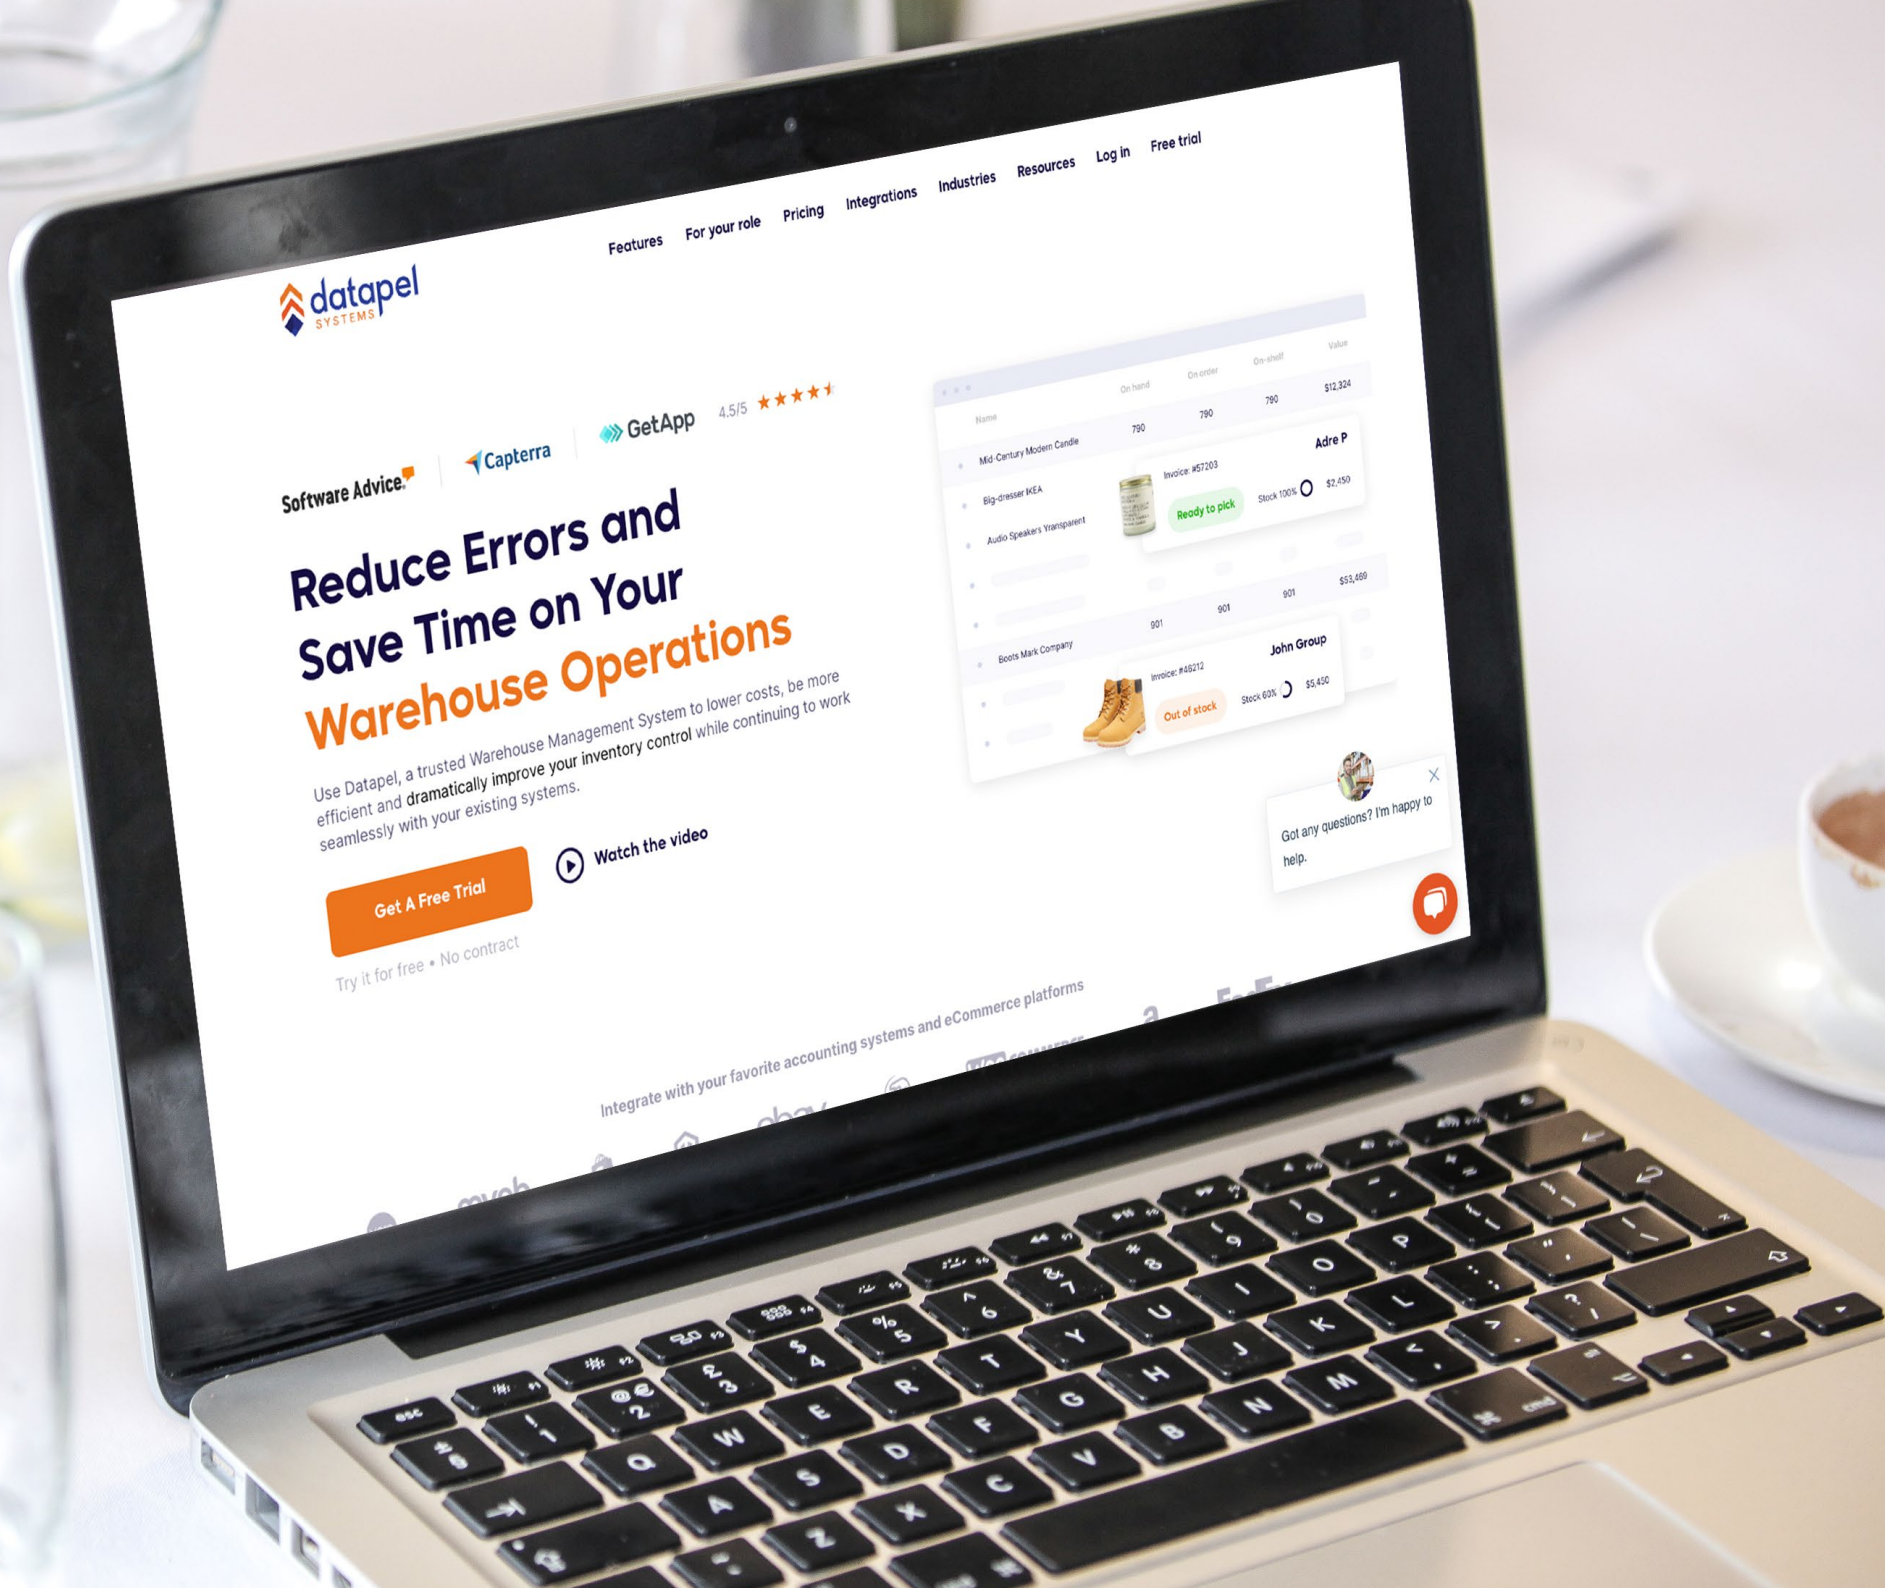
datapel SYSTEMS

Features For your role Pricing Integrations Industries Resources Log in Free trial

Software Advice. Capterra GetApp 4.5/5 ★★★★★

Reduce Errors and Save Time on Your Warehouse Operations

Use Datapel, a trusted Warehouse Management System to lower costs, be more efficient and dramatically improve your inventory control while continuing to work seamlessly with your existing systems.

Get A Free Trial

Watch the video

Try it for free • No contract

| Name | On hand | On order | On shelf | Value |
|---|---|---|---|---|
| | | | | $12,324 |
| Mid-Century Modern Candle | 790 | 790 | 790 | |
| Big-dresser IKEA | | | | |
| Audio Speakers Transparent | | | | |
| | | | | $53,489 |
| Boots Mark Company | 901 | 901 | 901 | |

Adre P
Invoice: #57203
Ready to pick
Stock 100%
$2,450

John Group
Invoice: #48212
Out of stock
Stock 60%
$5,450

Got any questions? I'm happy to help.

Integrate with your favorite accounting systems and eCommerce platforms